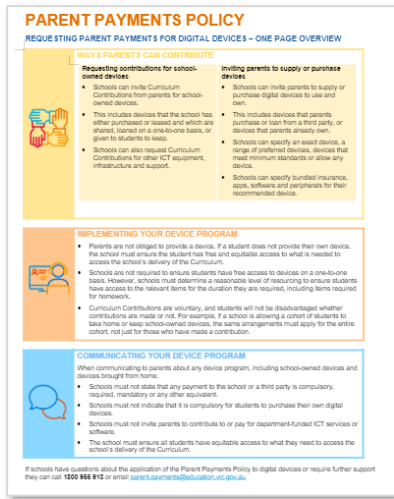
PARENT PAYMENTS POLICY

REQUESTING PARENT PAYMENTS FOR DIGITAL DEVICES – ONE PAGE OVERVIEW

WAYS PARENTS CAN CONTRIBUTE

| Requesting contributions for school-owned devices | Inviting parents to supply or purchase devices |
|---|---|
| • Schools can invite Curriculum Contributions from parents for school-owned devices. • This includes devices that the school has either purchased or leased and which are shared, loaned on a one-to-one basis, or given to students to keep. • Schools can also request Curriculum Contributions for other ICT equipment, infrastructure and support. | • Schools can invite parents to supply or purchase digital devices to use and own. • This includes devices that parents purchase or loan from a third party, or devices that parents already own. • Schools can specify an exact device, a range of preferred devices, devices that meet minimum standards or allow any device. • Schools can specify bundled insurance, apps, software and peripherals for their recommended device. |

IMPLEMENTING YOUR DEVICE PROGRAM

• Parents are not obliged to provide a device. If a student does not provide their own device, the school must ensure the student has free and equitable access to what is needed to access the school's delivery of the Curriculum.

• Schools are not required to ensure students have free access to devices on a one-to-one basis. However, schools must determine a reasonable level of resourcing to ensure students have access to the relevant items for the duration they are required, including items required for homework.

• Curriculum Contributions are voluntary, and students will not be disadvantaged whether contributions are made or not. For example, if a school is allowing a cohort of students to take home or keep school-owned devices, the same arrangements must apply for the entire cohort, not just for those who have made a contribution.

COMMUNICATING YOUR DEVICE PROGRAM

When communicating to parents about any device program, including school-owned devices and devices brought from home:

• Schools must not state that any payment to the school or a third party is compulsory, required, mandatory or any other equivalent.

• Schools must not indicate that it is compulsory for students to purchase their own digital devices.

• Schools must not invite parents to contribute to or pay for department-funded ICT services or software.

• The school must ensure all students have equitable access to what they need to access the school's delivery of the Curriculum.

If schools have questions about the application of the Parent Payments Policy to digital devices or require further support they can call 1800 896 815 or email parent.payments@education.vic.gov.au